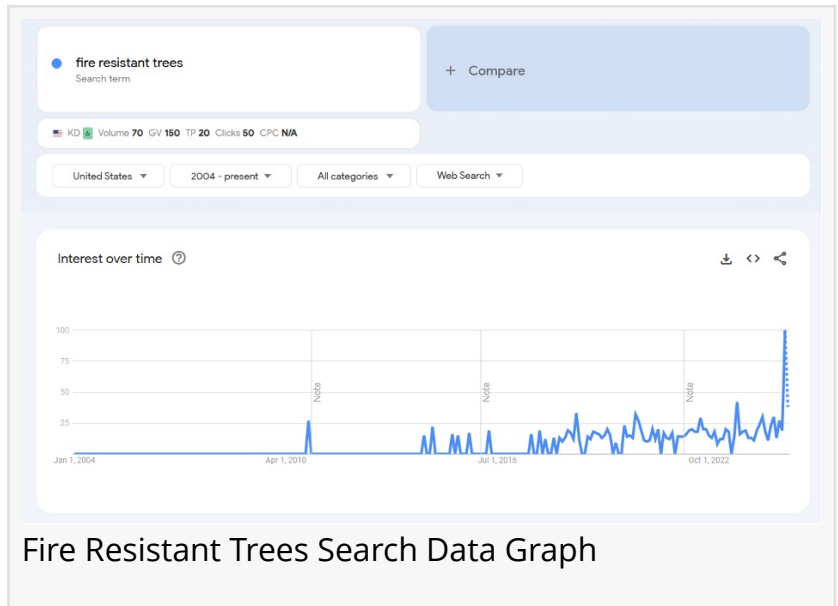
fire resistant trees
Search term

+ Compare

KD 6 Volume 70 GV 150 TP 20 Clicks 50 CPC N/A

United States
2004 - present
All categories
Web Search

Interest over time

100
75
50
25

Note
Note
Note

Jan 1, 2004
Apr 1, 2010
Jul 1, 2016
Oct 1, 2022

Fire Resistant Trees Search Data Graph